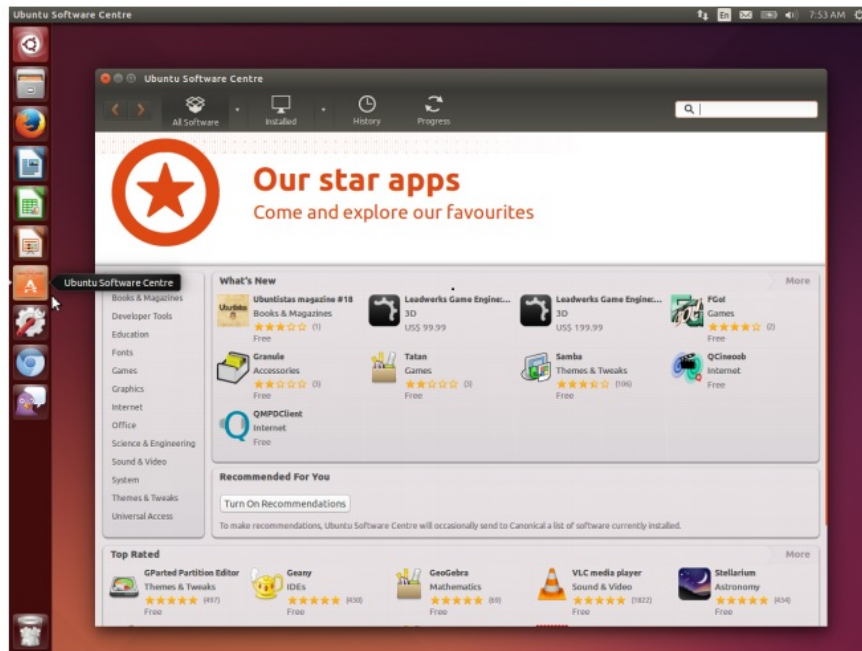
Ubuntu Software Centre

En 7:53 AM

Ubuntu Software Centre

All Software Installed History Progress

Our star apps
Come and explore our favourites

Ubuntu Software Centre

Books & Magazines
Developer Tools
Education
Fonts
Games
Graphics
Internet
Office
Science & Engineering
Sound & Video
System
Themes & Tweaks
Universal Access

What's New More

Ubuntistas magazine #18
Books & Magazines
★★★☆☆ (1)
Free

Leadwerks Game Engine:...
3D
US$ 99.99

Leadwerks Game Engine:...
3D
US$ 199.99

FGo!
Games
★★★★☆ (2)
Free

Granule
Accessories
★★☆☆☆ (3)
Free

Tatan
Games
★★☆☆☆ (3)
Free

Samba
Themes & Tweaks
★★★☆☆ (106)
Free

QCineool
Internet
Free

QMPDClient
Internet
Free

Recommended For You

Turn On Recommendations

To make recommendations, Ubuntu Software Centre will occasionally send to Canonical a list of software currently installed.

Top Rated More

GParted Partition Editor
Themes & Tweaks
★★★★★ (497)
Free

Geany
IDEs
★★★★★ (430)
Free

GeoGebra
Mathematics
★★★★★ (60)
Free

VLC media player
Sound & Video
★★★★★ (1822)
Free

Stellarium
Astronomy
★★★★★ (454)
Free